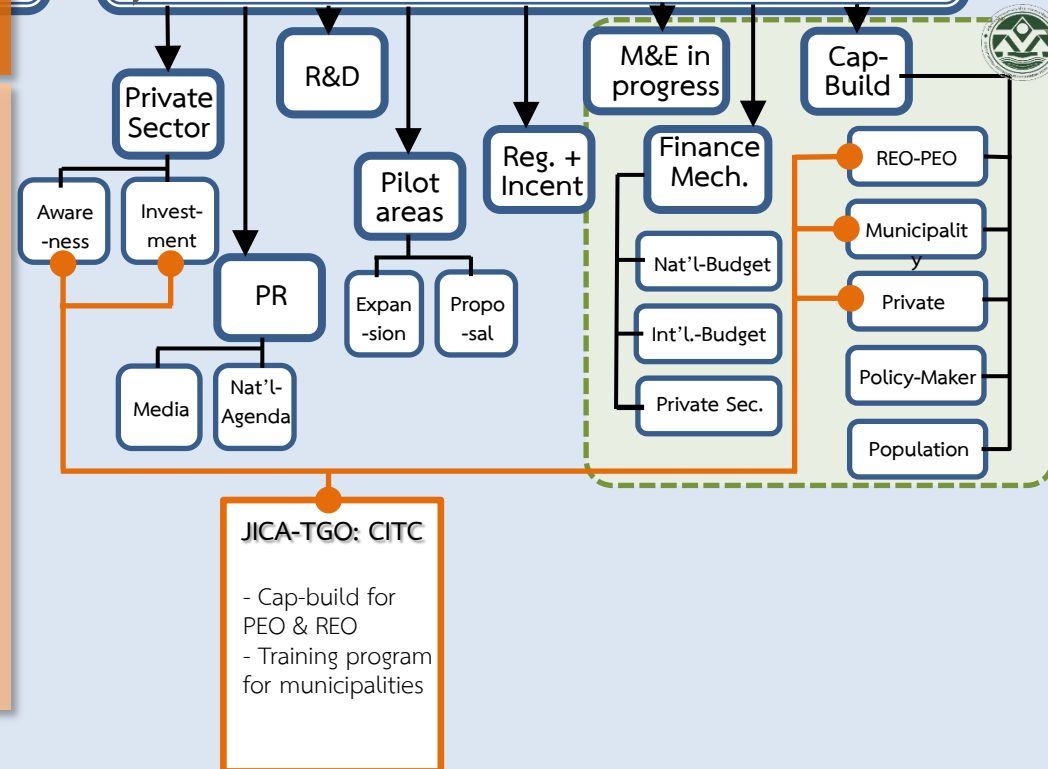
R&D

M&E in progress

Cap-Build

Private Sector

Pilot areas

Reg. + Incent

Finance Mech.

REO-PEO

Aware-ness

Invest-ment

Municipalit y

PR

Nat'l-Budget

Expan-sion

Propo-sal

Private

Int'l.-Budget

Private Sec.

Media

Nat'l-Agenda

Policy-Maker

Population

JICA-TGO: CITC

- Cap-build for PEO & REO
- Training program for municipalities